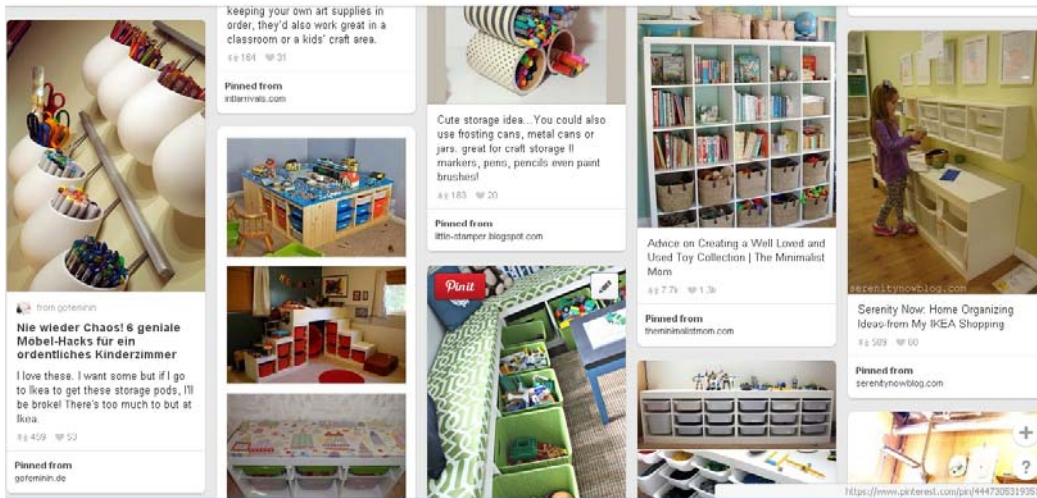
from gofeminin

Nie wieder Chaos! 6 geniale Mobel-Hacks für ein ordentliches Kinderzimmer

I love these. I want some but if I go to Ikea to get these storage pods, I'll be broke! There's too much to but at Ikea.

459 53

Pinned from
gofeminin.de

keeping your own art supplies in order, they'd also work great in a classroom or a kids' craft area.

164 31

Pinned from
intlarrivals.com

Cute storage idea...You could also use frosting cans, metal cans or jars. great for craft storage !! markers, pens, pencils even paint brushes!

183 20

Pinned from
little-stamper.blogspot.com

Pin it

Advice on Creating a Well Loved and Used Toy Collection | The Minimalist Mom

7.7k 1.3k

Pinned from
theminimalistmom.com

serenitynowblog.com

Serenity Now: Home Organizing Ideas-from My IKEA Shopping

509 60

Pinned from
serenitynowblog.com

+

?

https://www.pinterest.com/pin/444730531935